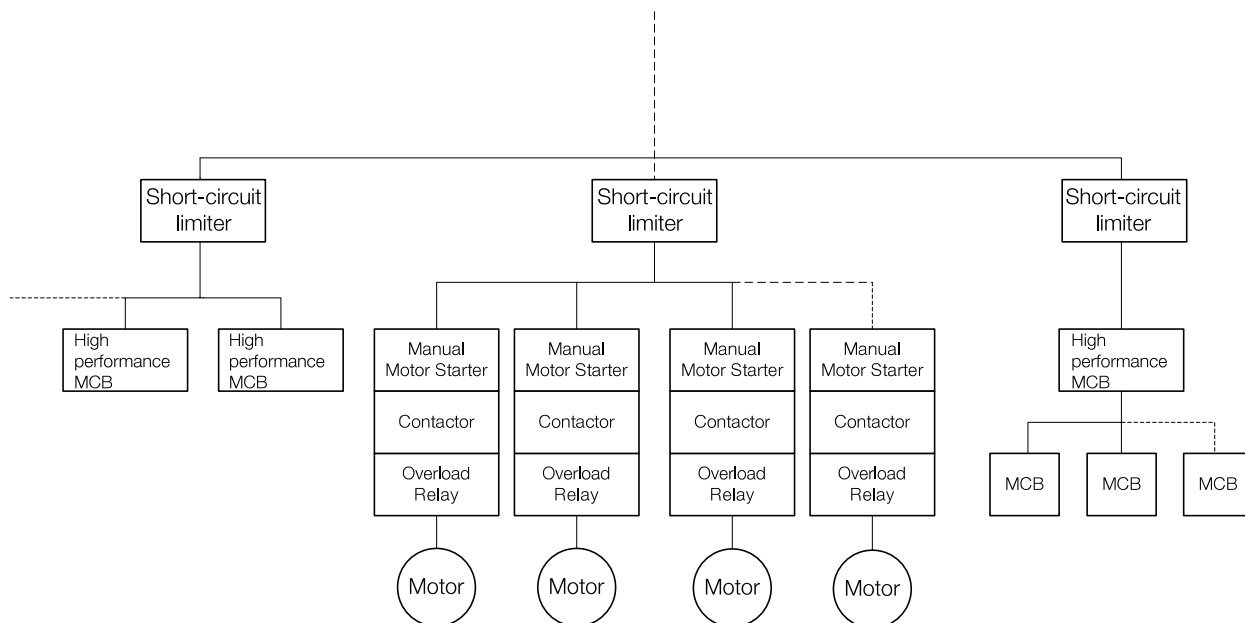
Short-circuit limiter

Short-circuit limiter

Short-circuit limiter

High performance MCB

High performance MCB

Manual Motor Starter
Contactor
Overload Relay
Motor

Manual Motor Starter
Contactor
Overload Relay
Motor

Manual Motor Starter
Contactor
Overload Relay
Motor

Manual Motor Starter
Contactor
Overload Relay
Motor

High performance MCB

MCB

MCB

MCB